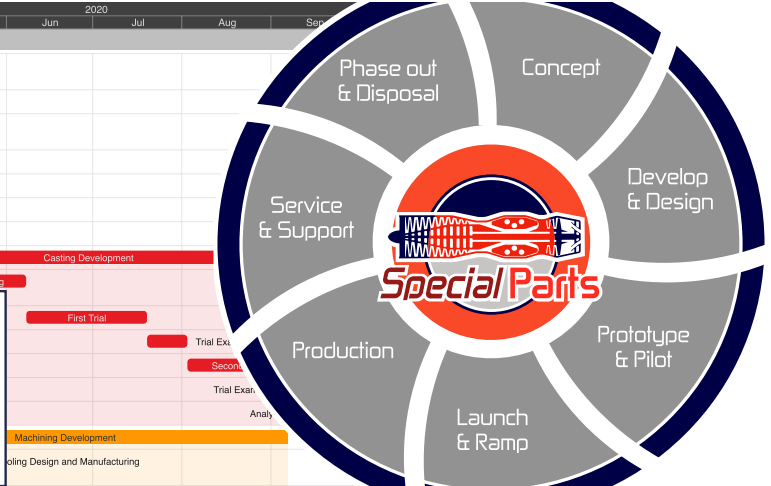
2020

Jun

Jul

Aug

Sep

Casting Development

First Trial

Trial Exa

Secon

Trial Exa

Analy

Machining Development

oling Design and Manufacturing

Phase out & Disposal

Concept

Develop & Design

Service & Support

Special Parts

Prototype & Pilot

Production

Launch & Ramp